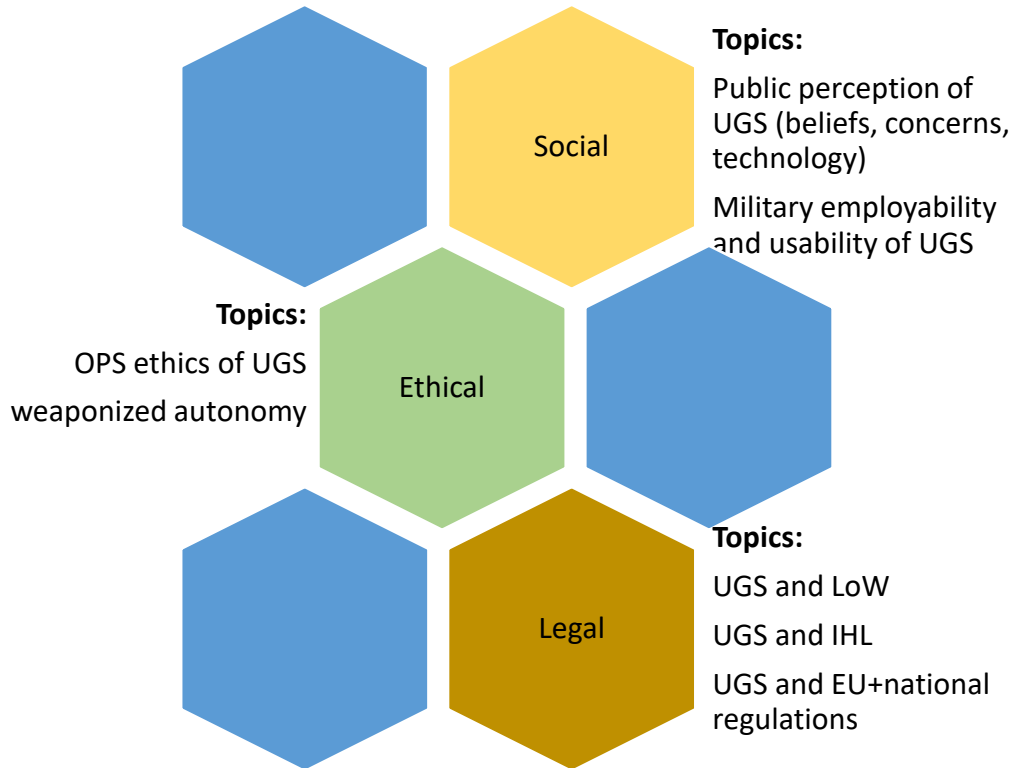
Social

Topics:

Public perception of UGS (beliefs, concerns, technology)

Military employability and usability of UGS

Topics:

OPS ethics of UGS

weaponized autonomy

Ethical

Legal

Topics:

UGS and LoW

UGS and IHL

UGS and EU+national regulations